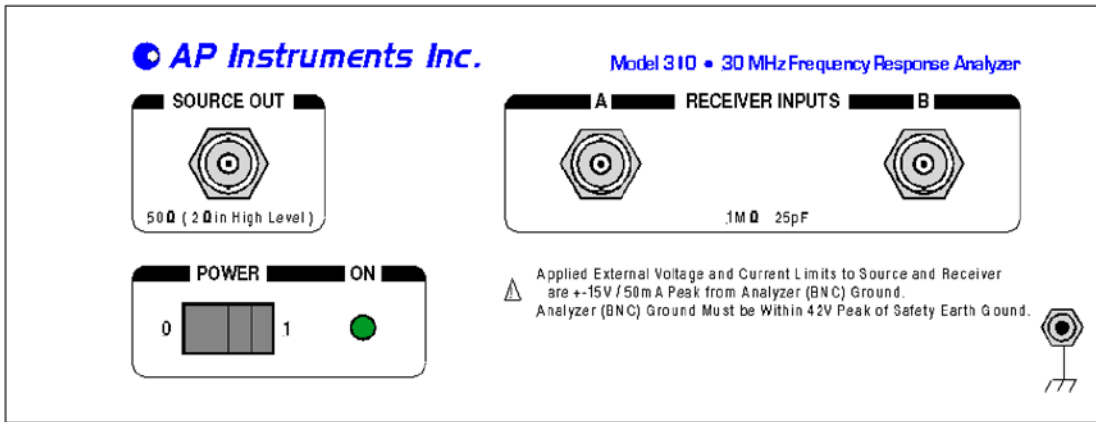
AP Instruments Inc.

Model 310 • 30 MHz Frequency Response Analyzer

SOURCE OUT

50Ω ( 2Ω in High Level )

A RECEIVER INPUTS B

1MΩ 25pF

POWER ON

0 1

Applied External Voltage and Current Limits to Source and Receiver are +-15V / 50mA Peak from Analyzer (BNC) Ground.
Analyzer (BNC) Ground Must be Within 42V Peak of Safety Earth Gound.